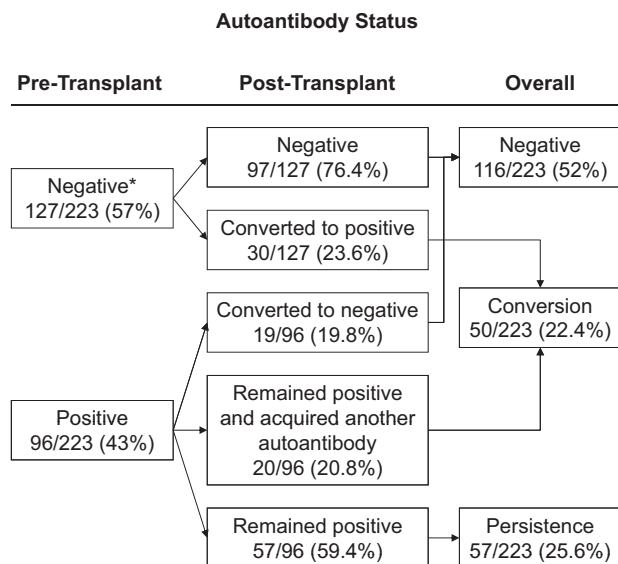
Autoantibody Status

Pre-Transplant

Post-Transplant

Overall

Negative*
127/223 (57%)

Negative
97/127 (76.4%)

Negative
116/223 (52%)

Converted to positive
30/127 (23.6%)

Converted to negative
19/96 (19.8%)

Conversion
50/223 (22.4%)

Positive
96/223 (43%)

Remained positive and acquired another autoantibody
20/96 (20.8%)

Remained positive
57/96 (59.4%)

Persistence
57/223 (25.6%)